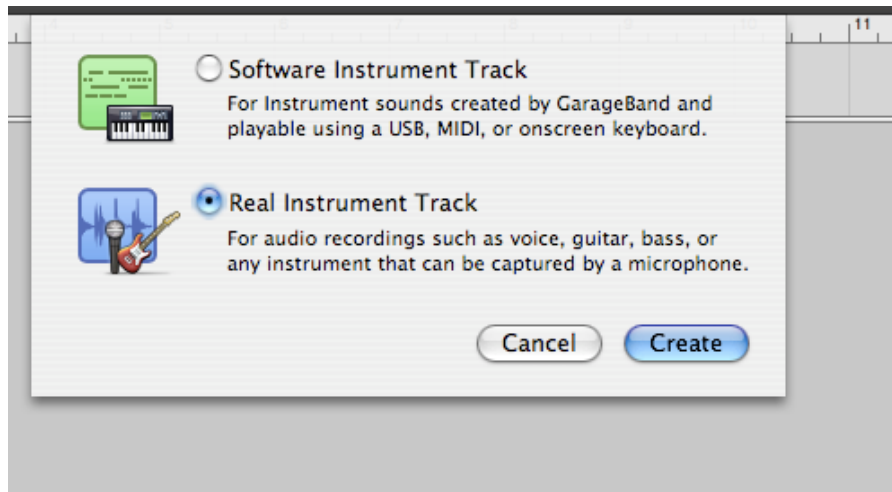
4 5 6 7 8 9 10 11

Software Instrument Track
For Instrument sounds created by GarageBand and playable using a USB, MIDI, or onscreen keyboard.

Real Instrument Track
For audio recordings such as voice, guitar, bass, or any instrument that can be captured by a microphone.

Cancel Create